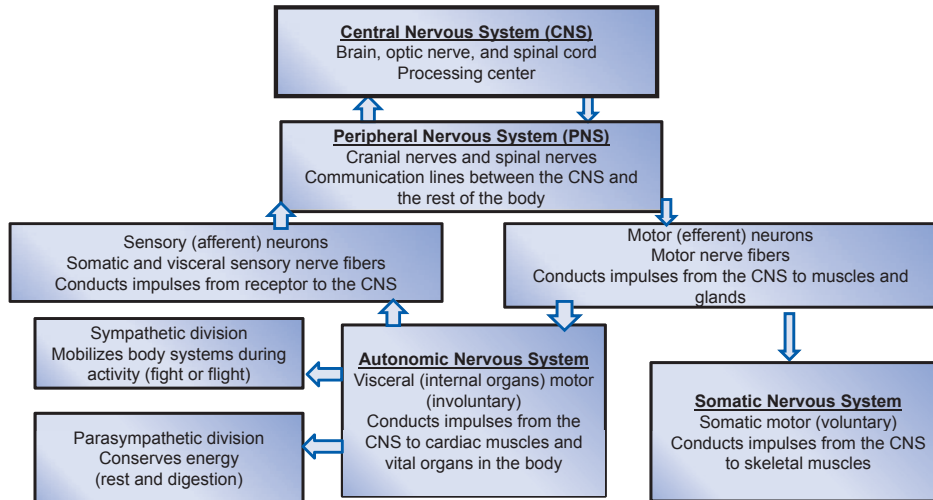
Central Nervous System (CNS)
Brain, optic nerve, and spinal cord
Processing center

Peripheral Nervous System (PNS)
Cranial nerves and spinal nerves
Communication lines between the CNS and the rest of the body

Sensory (afferent) neurons
Somatic and visceral sensory nerve fibers
Conducts impulses from receptor to the CNS

Motor (efferent) neurons
Motor nerve fibers
Conducts impulses from the CNS to muscles and glands

Sympathetic division
Mobilizes body systems during activity (fight or flight)

Autonomic Nervous System
Visceral (internal organs) motor (involuntary)
Conducts impulses from the CNS to cardiac muscles and vital organs in the body

Parasympathetic division
Conserves energy
(rest and digestion)

Somatic Nervous System
Somatic motor (voluntary)
Conducts impulses from the CNS to skeletal muscles